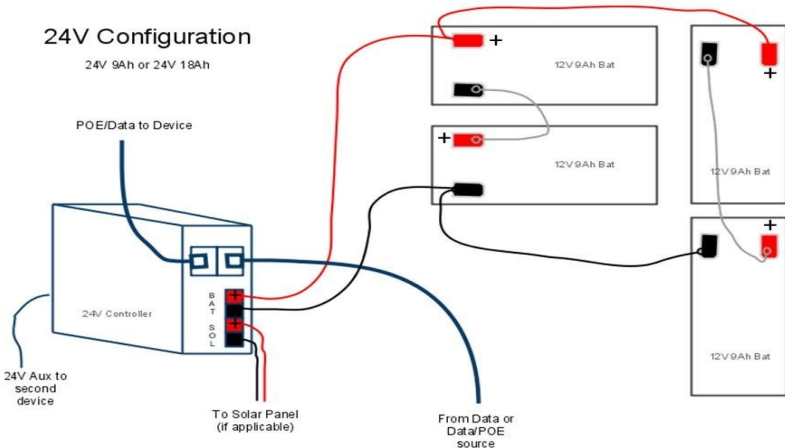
24V Configuration

24V 9Ah or 24V 18Ah

POE/Data to Device

+

12V9Ah Bat

+

+

12V9Ah Bat

12V9Ah Bat

+

12V9Ah Bat

24V Controller

BAT

SOL

24V Aux to second device

To Solar Panel (if applicable)

From Data or Data/POE source